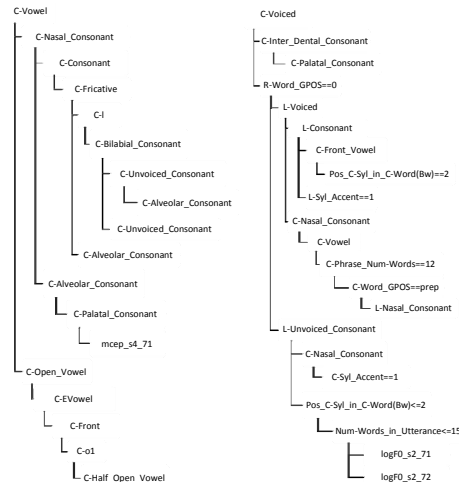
C-Vowel

C-Nasal_Consonant

C-Consonant

C-Fricative

C-l

C-Bilabial_Consonant

C-Unvoiced_Consonant

C-Alveolar_Consonant

C-Unvoiced_Consonant

C-Alveolar_Consonant

C-Alveolar_Consonant

C-Palatal_Consonant

mcep_s4_71

C-Open_Vowel

C-EVowel

C-Front

C-o1

C-Half_Open_Vowel

C-Voiced

C-Inter_Dental_Consonant

C-Palatal_Consonant

R-Word_GPOS==0

L-Voiced

L-Consonant

C-Front_Vowel

Pos_C-Syl_in_C-Word(Bw)==2

L-Syl_Accent==1

C-Nasal_Consonant

C-Vowel

C-Phrase_Num-Words==12

C-Word_GPOS==prep

L-Nasal_Consonant

L-Unvoiced_Consonant

C-Nasal_Consonant

C-Syl_Accent==1

Pos_C-Syl_in_C-Word(Bw)<=2

Num-Words_in_Utterance<=15

logF0_s2_71

logF0_s2_72